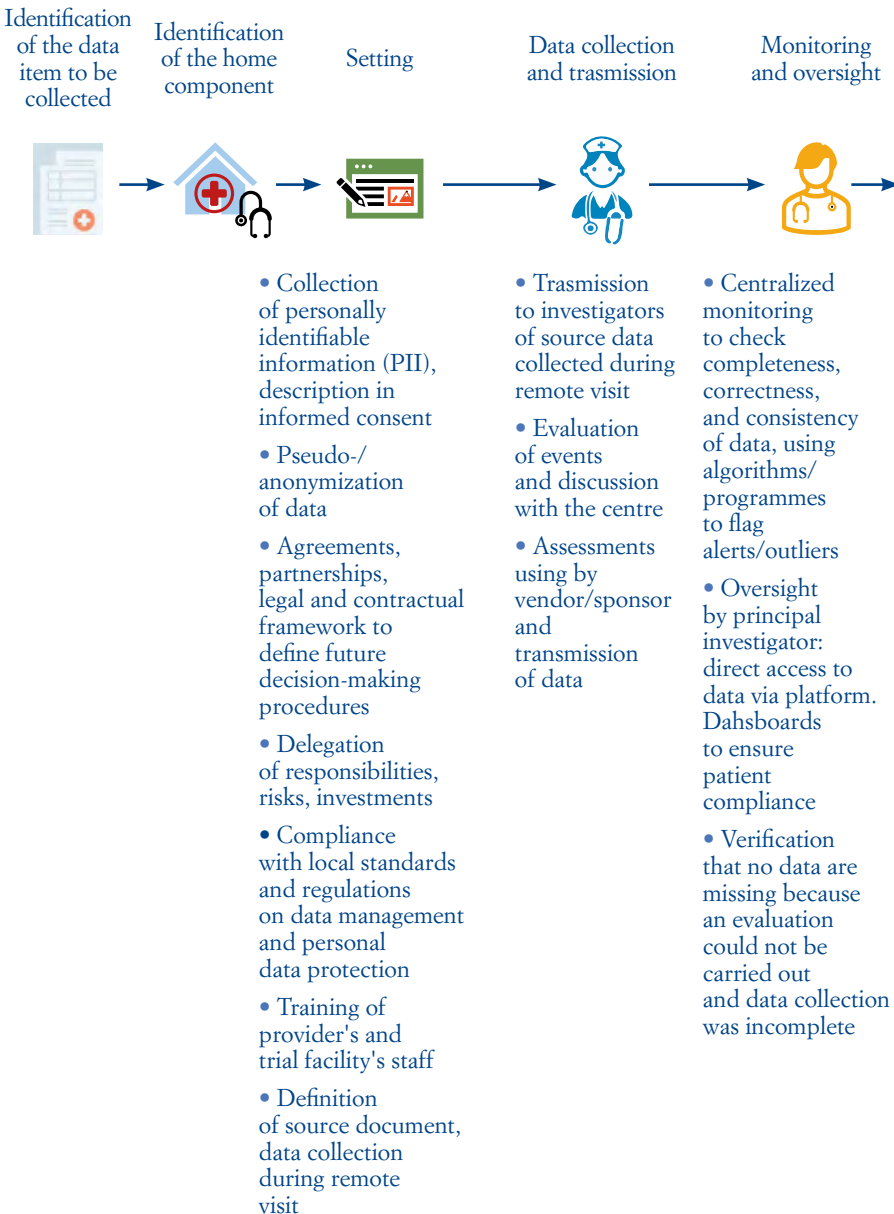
Identification of the data item to be collected

Identification of the home component

Setting

Data collection and trasmission

Monitoring and oversight

• Collection of personally identifiable information (PII), description in informed consent

• Pseudo-/ anonymization of data

• Agreements, partnerships, legal and contractual framework to define future decision-making procedures

• Delegation of responsibilities, risks, investments

• Compliance with local standards and regulations on data management and personal data protection

• Training of provider's and trial facility's staff

• Definition of source document, data collection during remote visit

• Trasmission to investigators of source data collected during remote visit

• Evaluation of events and discussion with the centre

• Assessments using by vendor/sponsor and transmission of data

• Centralized monitoring to check completeness, correctness, and consistency of data, using algorithms/ programmes to flag alerts/outliers

• Oversight by principal investigator: direct access to data via platform. Dahsboards to ensure patient compliance

• Verification that no data are missing because an evaluation could not be carried out and data collection was incomplete